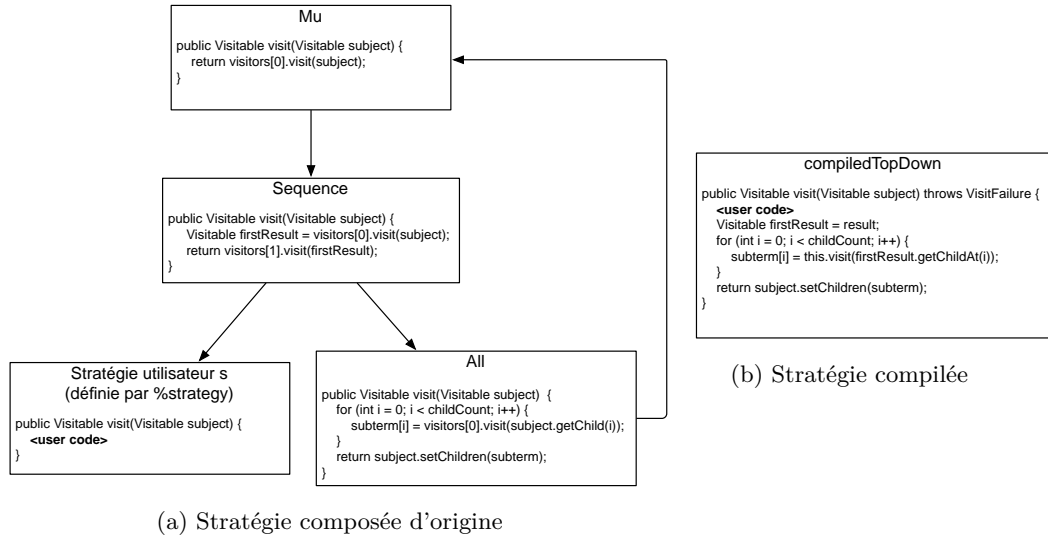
Mu

public Visitable visit(Visitable subject) {
return visitors[0].visit(subject);
}

Sequence

public Visitable visit(Visitable subject) {
Visitable firstResult = visitors[0].visit(subject);
return visitors[1].visit(firstResult);
}

Stratégie utilisateur s
(définie par %strategy)

public Visitable visit(Visitable subject) {
**<user code>**
}

All

public Visitable visit(Visitable subject) {
for (int i = 0; i < childCount; i++) {
subterm[i] = visitors[0].visit(subject.getChild(i));
}
return subject.setChildren(subterm);
}

(a) Stratégie composée d'origine

compiledTopDown

public Visitable visit(Visitable subject) throws VisitFailure {
**<user code>**
Visitable firstResult = result;
for (int i = 0; i < childCount; i++) {
subterm[i] = this.visit(firstResult.getChildAt(i));
}
return subject.setChildren(subterm);
}

(b) Stratégie compilée